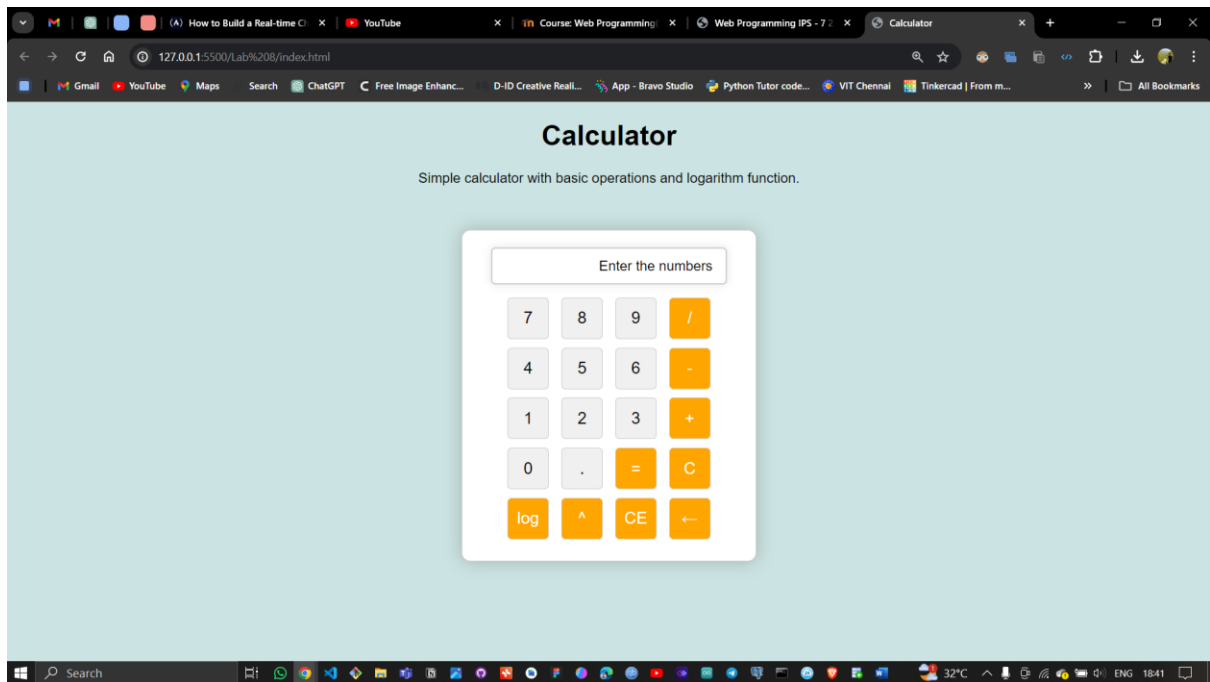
How to Build a Real-time Ch ×
YouTube ×
Course: Web Programming ×
Web Programming IPS - 7 2 ×
Calculator ×

127.0.0.1:5500/Lab%208/index.html

Gmail YouTube Maps Search ChatGPT Free Image Enhanc... D-ID Creative Reali... App - Bravo Studio Python Tutor code... VIT Chennai Tinkercad | From m... » All Bookmarks

Calculator

Simple calculator with basic operations and logarithm function.

Enter the numbers

| 7 | 8 | 9 | / |
|---|---|---|---|
| 4 | 5 | 6 | - |
| 1 | 2 | 3 | + |
| 0 | . | = | C |
| log | ^ | CE | ← |

Search 32°C ENG 18:41